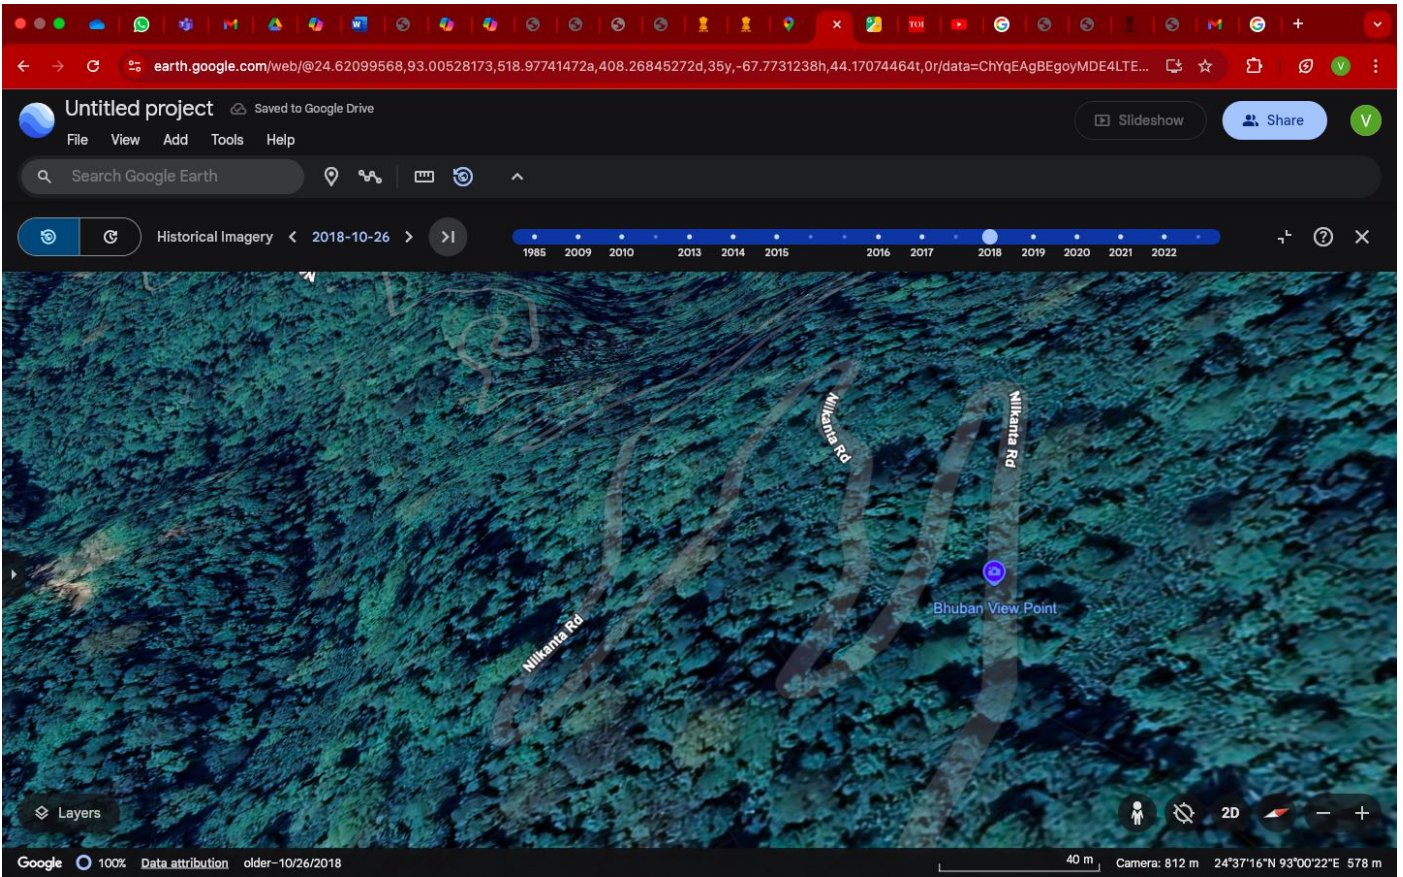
TOI

earth.google.com/web/@24.62099568,93.00528173,518.97741472a,408.26845272d,35y,-67.7731238h,44.17074464t,0r/data=ChYqEAgBEgoyMDE4LTE...

Untitled project Saved to Google Drive

File View Add Tools Help

Slideshow Share V

Search Google Earth

Historical Imagery < 2018-10-26 >

1985 2009 2010 2013 2014 2015 2016 2017 2018 2019 2020 2021 2022

Nilkanta Rd

Nilkanta Rd

Bhuban View Point

Nilkanta Rd

Layers

2D

Google 100% Data attribution older–10/26/2018

40 m Camera: 812 m 24°37'16"N 93°00'22"E 578 m